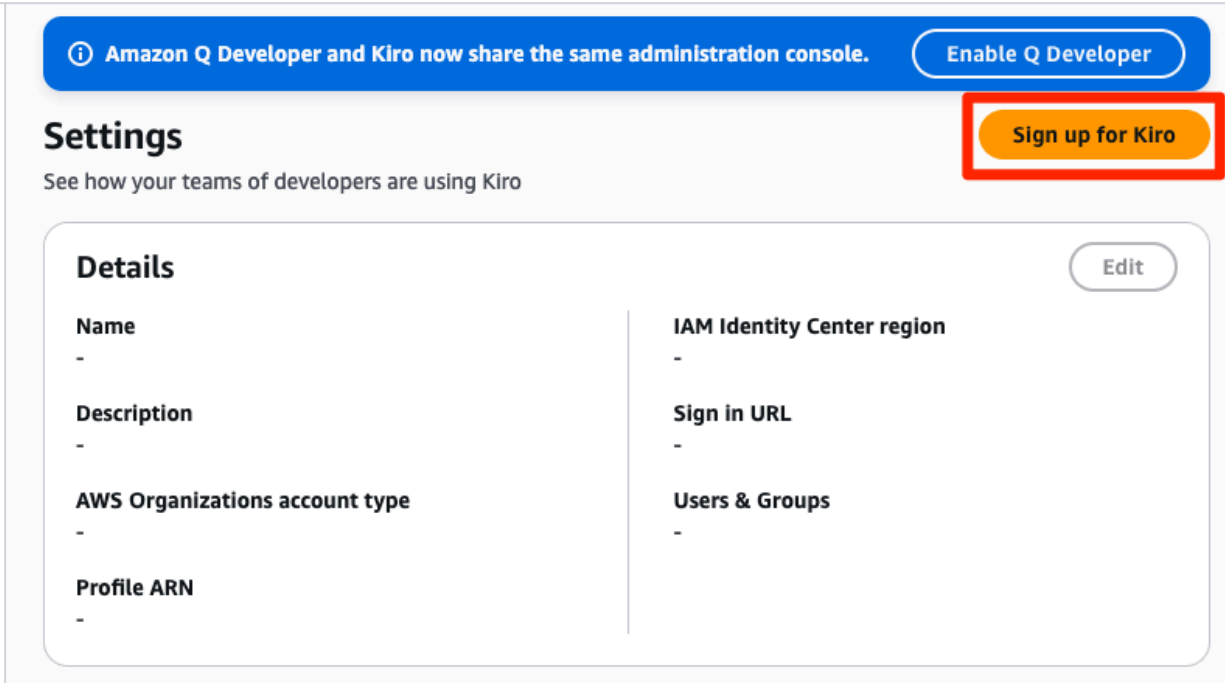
Amazon Q Developer and Kiro now share the same administration console.

Enable Q Developer

Settings

Sign up for Kiro

See how your teams of developers are using Kiro

Details

Edit

Name
-

Description
-

AWS Organizations account type
-

Profile ARN
-

IAM Identity Center region
-

Sign in URL
-

Users & Groups
-